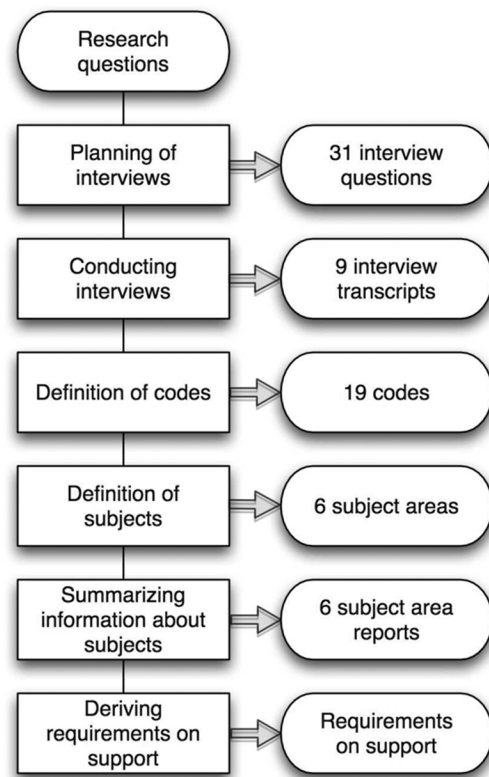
Research questions

Planning of interviews

31 interview questions

Conducting interviews

9 interview transcripts

Definition of codes

19 codes

Definition of subjects

6 subject areas

Summarizing information about subjects

6 subject area reports

Deriving requirements on support

Requirements on support